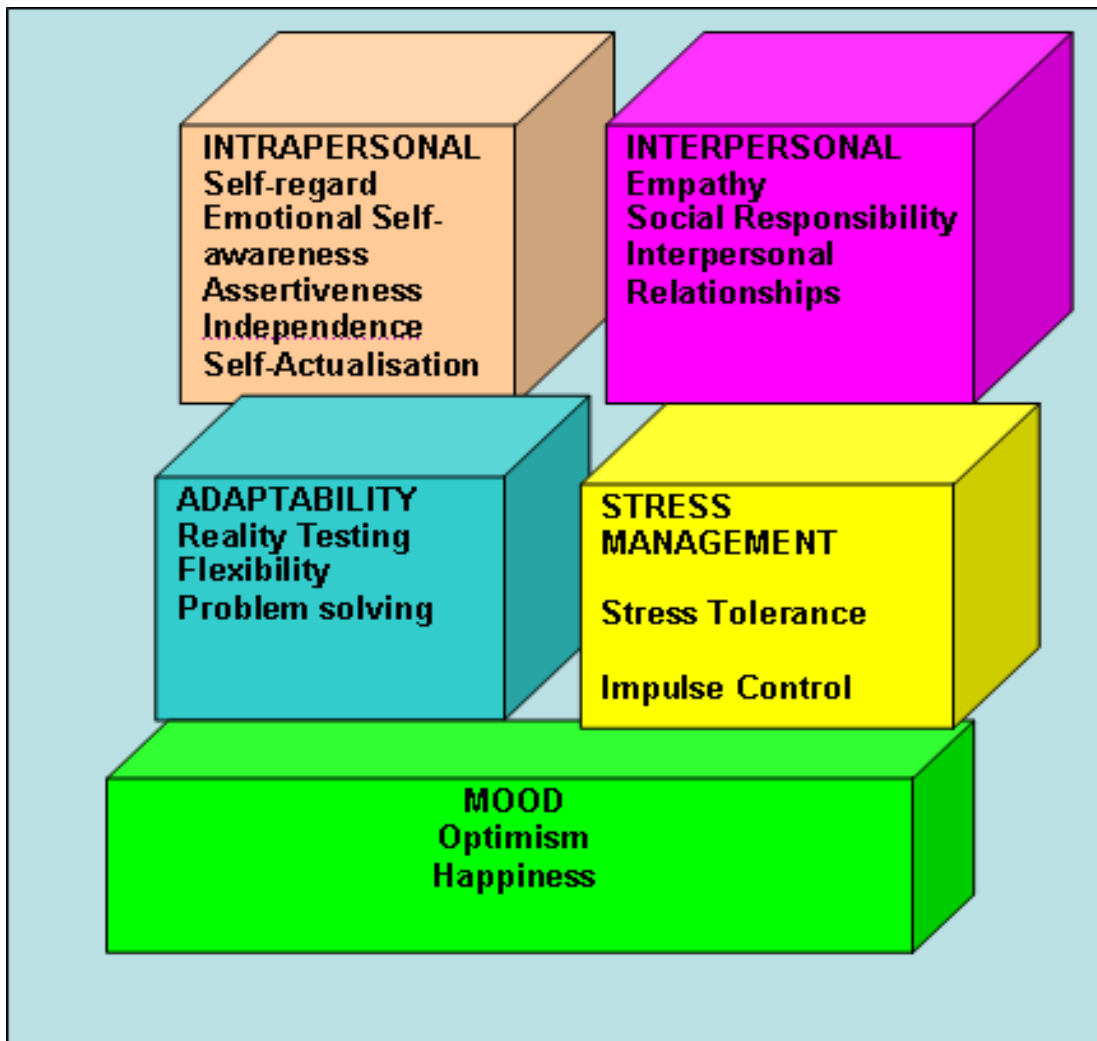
INTRAPERSONAL
Self-regard
Emotional Self-awareness
Assertiveness
Independence
Self-Actualisation

INTERPERSONAL
Empathy
Social Responsibility
Interpersonal Relationships

ADAPTABILITY
Reality Testing
Flexibility
Problem solving

STRESS MANAGEMENT

Stress Tolerance

Impulse Control

MOOD
Optimism
Happiness